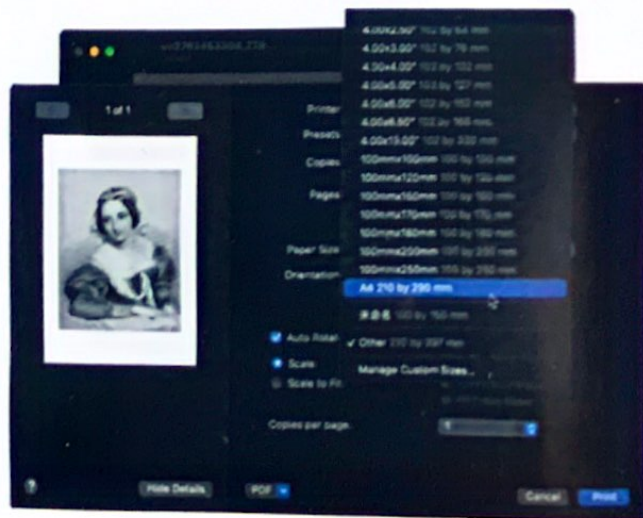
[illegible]

1 of 1

Printer

Presets

Copies

Pages

Paper Size

Orientation

Auto Rotate

Scale

Scale to Fit

Copies per page

4.00x2.50" 102 by 64 mm
4.00x3.00" 102 by 76 mm
4.00x4.00" 102 by 102 mm
4.00x5.00" 102 by 127 mm
4.00x6.00" 102 by 152 mm
4.00x6.50" 102 by 165 mm
4.00x13.00" 102 by 330 mm
100mmx100mm 100 by 100 mm
100mmx120mm 100 by 120 mm
100mmx150mm 100 by 150 mm
100mmx170mm 100 by 170 mm
100mmx180mm 100 by 180 mm
100mmx200mm 100 by 200 mm
100mmx250mm 100 by 250 mm
A4 210 by 290 mm
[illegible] 100 by 150 mm
✓ Other 210 by 297 mm
Manage Custom Sizes...

1

Hide Details

PDF

Cancel

Print